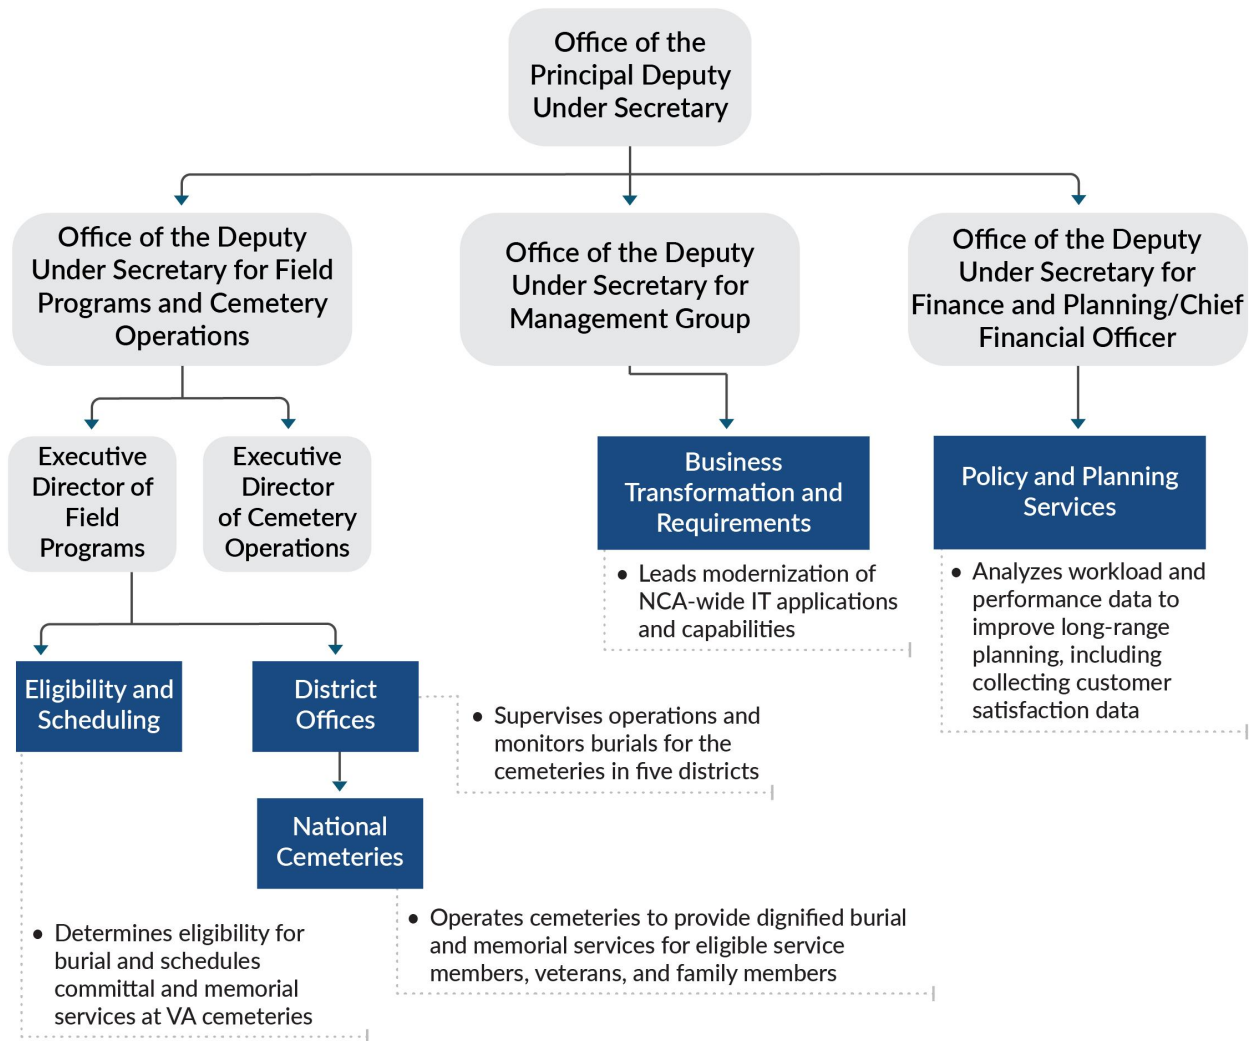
Office of the Principal Deputy Under Secretary

Office of the Deputy Under Secretary for Field Programs and Cemetery Operations

Office of the Deputy Under Secretary for Management Group

Office of the Deputy Under Secretary for Finance and Planning/Chief Financial Officer

Executive Director of Field Programs

Executive Director of Cemetery Operations

Business Transformation and Requirements

- Leads modernization of NCA-wide IT applications and capabilities

Policy and Planning Services

- Analyzes workload and performance data to improve long-range planning, including collecting customer satisfaction data

Eligibility and Scheduling

District Offices

- Supervises operations and monitors burials for the cemeteries in five districts

National Cemeteries

- Operates cemeteries to provide dignified burial and memorial services for eligible service members, veterans, and family members

- Determines eligibility for burial and schedules committal and memorial services at VA cemeteries